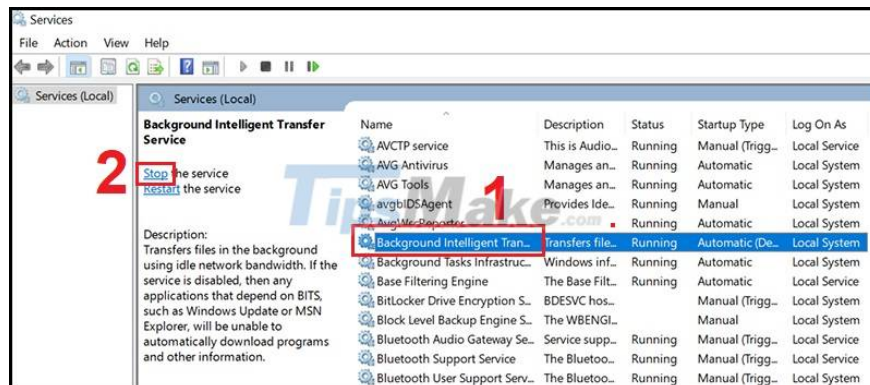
Services

File Action View Help

Services (Local)

Services (Local)

Background Intelligent Transfer Service

2

Stop the service
Restart the service

Description:
Transfers files in the background using idle network bandwidth. If the service is disabled, then any applications that depend on BITS, such as Windows Update or MSN Explorer, will be unable to automatically download programs and other information.

1

TipMake.com

| Name | Description | Status | Startup Type | Log On As |
|---|---|---|---|---|
| AVCTP service | This is Audio... | Running | Manual (Trigg... | Local Service |
| AVG Antivirus | Manages an... | Running | Automatic | Local System |
| AVG Tools | Manages an... | Running | Automatic | Local System |
| avgbIDSAgent | Provides Ide... | Running | Manual | Local System |
| AvgWscReporter | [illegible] | Running | Automatic | Local System |
| Background Intelligent Tran... | Transfers file... | Running | Automatic (De... | Local System |
| Background Tasks Infrastruc... | Windows inf... | Running | Automatic | Local System |
| Base Filtering Engine | The Base Filt... | Running | Automatic | Local Service |
| BitLocker Drive Encryption S... | BDESVC hos... | | Manual (Trigg... | Local System |
| Block Level Backup Engine S... | The WBENGI... | | Manual | Local System |
| Bluetooth Audio Gateway Se... | Service supp... | Running | Manual (Trigg... | Local Service |
| Bluetooth Support Service | The Bluetoo... | Running | Manual (Trigg... | Local Service |
| Bluetooth User Support Serv... | The Bluetoo... | Running | Manual (Trigg... | Local System |